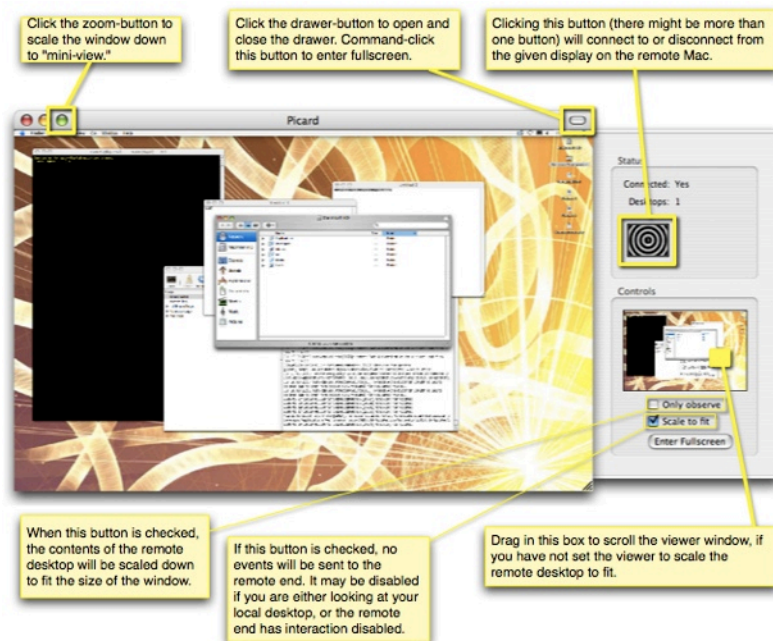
Click the zoom-button to scale the window down to "mini-view."

Click the drawer-button to open and close the drawer. Command-click this button to enter fullscreen.

Clicking this button (there might be more than one button) will connect to or disconnect from the given display on the remote Mac.

Picard

Status

Connected: Yes

Desktops: 1

Controls

Only observe

Scale to fit

Enter Fullscreen

When this button is checked, the contents of the remote desktop will be scaled down to fit the size of the window.

If this button is checked, no events will be sent to the remote end. It may be disabled if you are either looking at your local desktop, or the remote end has interaction disabled.

Drag in this box to scroll the viewer window, if you have not set the viewer to scale the remote desktop to fit.